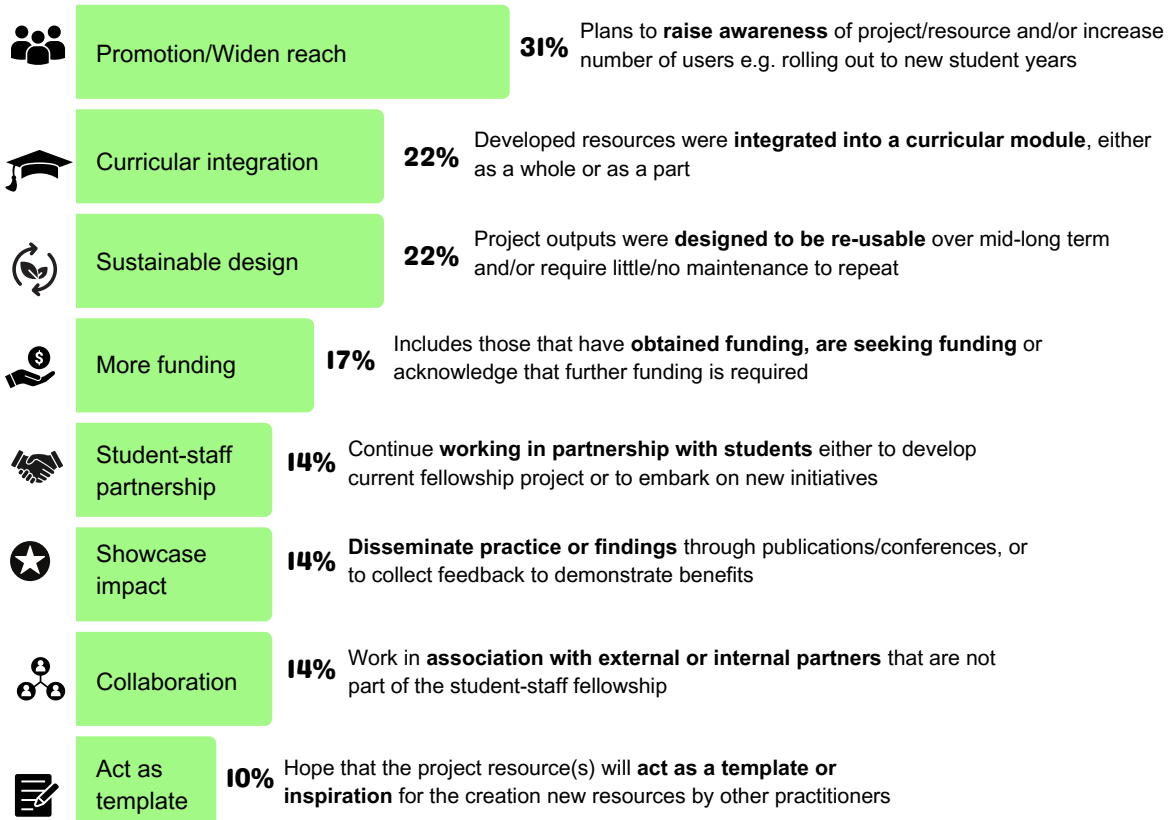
Promotion/Widen reach

31%

Plans to raise awareness of project/resource and/or increase number of users e.g. rolling out to new student years

Curricular integration

22%

Developed resources were integrated into a curricular module, either as a whole or as a part

Sustainable design

22%

Project outputs were designed to be re-usable over mid-long term and/or require little/no maintenance to repeat

More funding

17%

Includes those that have obtained funding, are seeking funding or acknowledge that further funding is required

Student-staff partnership

14%

Continue working in partnership with students either to develop current fellowship project or to embark on new initiatives

Showcase impact

14%

Disseminate practice or findings through publications/conferences, or to collect feedback to demonstrate benefits

Collaboration

14%

Work in association with external or internal partners that are not part of the student-staff fellowship

Act as template

10%

Hope that the project resource(s) will act as a template or inspiration for the creation new resources by other practitioners